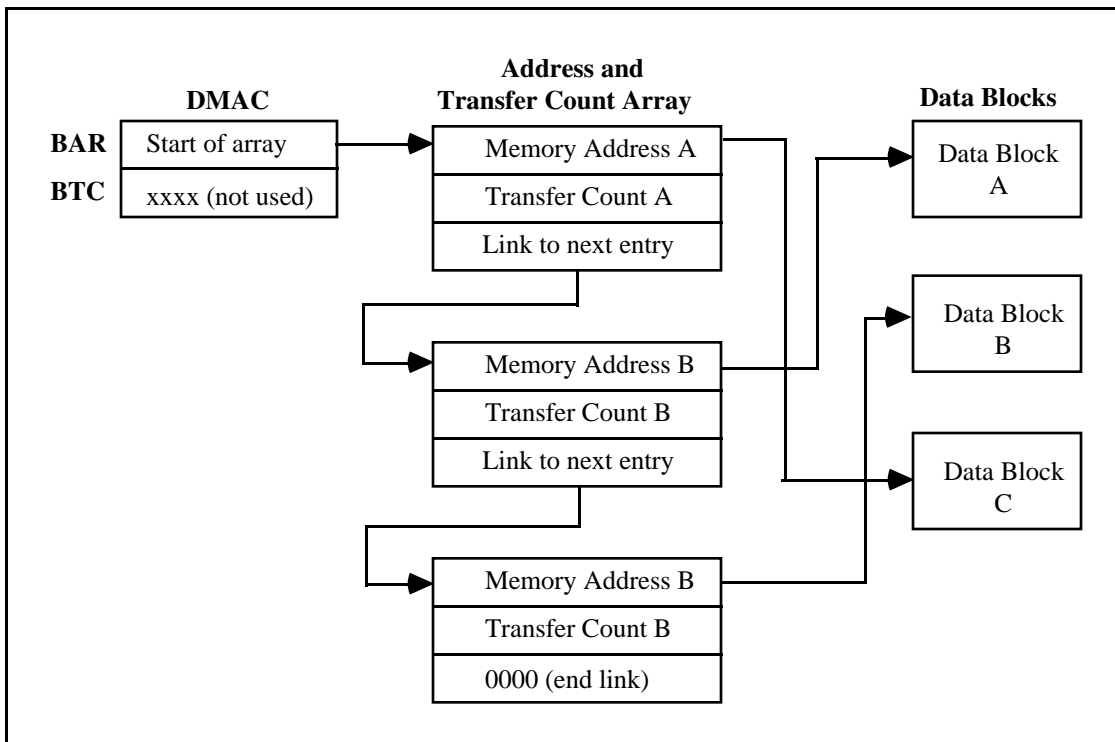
DMAC

BAR Start of array

BTC xxxx (not used)

Address and Transfer Count Array

Memory Address A

Transfer Count A

Link to next entry

Memory Address B

Transfer Count B

Link to next entry

Memory Address B

Transfer Count B

0000 (end link)

Data Blocks

Data Block A

Data Block B

Data Block C